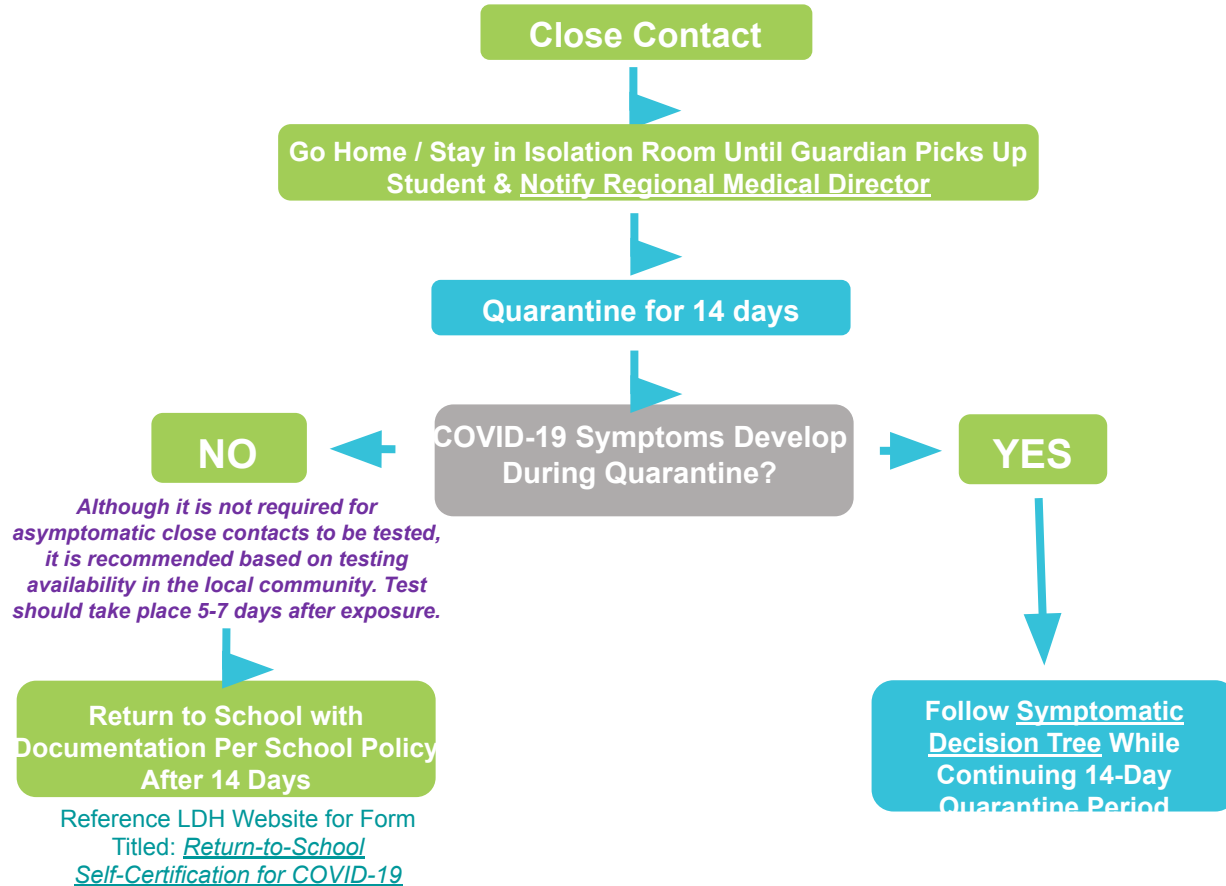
Close Contact

Go Home / Stay in Isolation Room Until Guardian Picks Up Student & Notify Regional Medical Director

Quarantine for 14 days

COVID-19 Symptoms Develop During Quarantine?

NO

YES

Although it is not required for asymptomatic close contacts to be tested, it is recommended based on testing availability in the local community. Test should take place 5-7 days after exposure.

Return to School with Documentation Per School Policy After 14 Days

Reference LDH Website for Form Titled: Return-to-School Self-Certification for COVID-19

Follow Symptomatic Decision Tree While Continuing 14-Day Quarantine Period